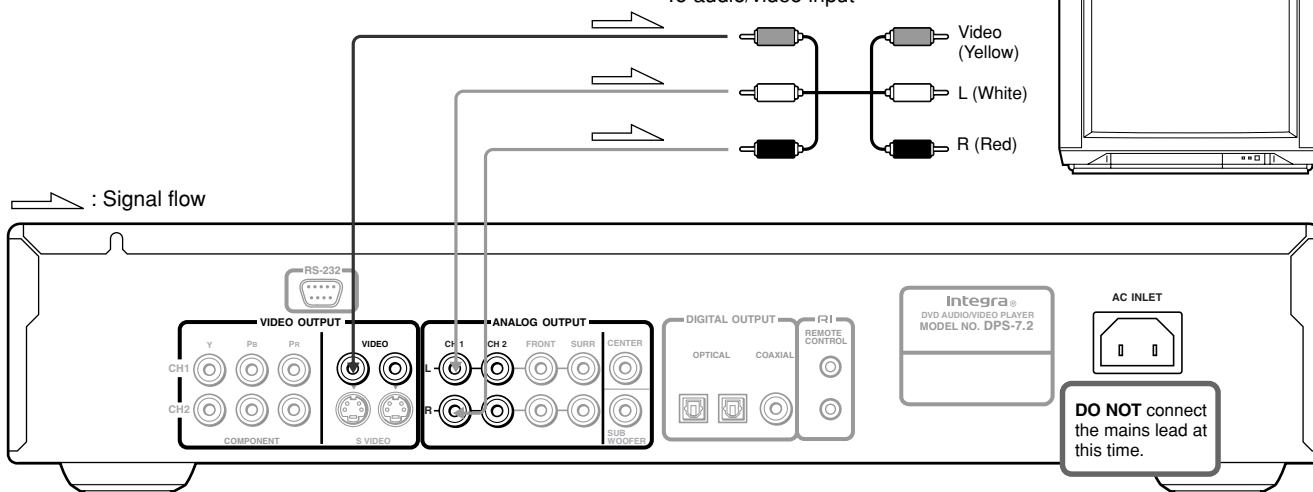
To audio/video input

Video (Yellow)

L (White)

R (Red)

: Signal flow

RS-232

VIDEO OUTPUT

Y PB PR

CH1

CH2

COMPONENT

VIDEO

S VIDEO

ANALOG OUTPUT

CH 1 CH 2 FRONT SURR CENTER

L

R

SUB WOOFER

DIGITAL OUTPUT

OPTICAL COAXIAL

RI

REMOTE CONTROL

Integra®

DVD AUDIO/VIDEO PLAYER

MODEL NO. DPS-7.2

AC INLET

**DO NOT** connect the mains lead at this time.